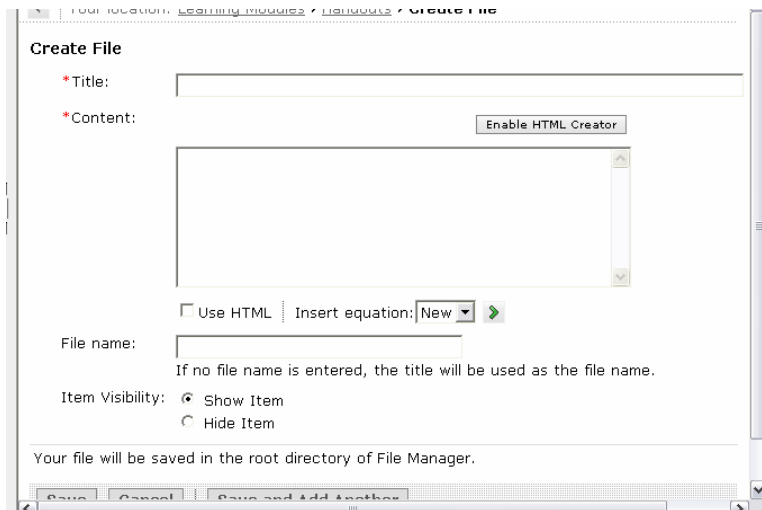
Your location: Learning Modules > Handouts > Create File

Create File

*Title:

*Content:

Enable HTML Creator

Use HTML | Insert equation: New

File name:

If no file name is entered, the title will be used as the file name.

Item Visibility: Show Item

Hide Item

Your file will be saved in the root directory of File Manager.

Save | Cancel | Save and Add Another